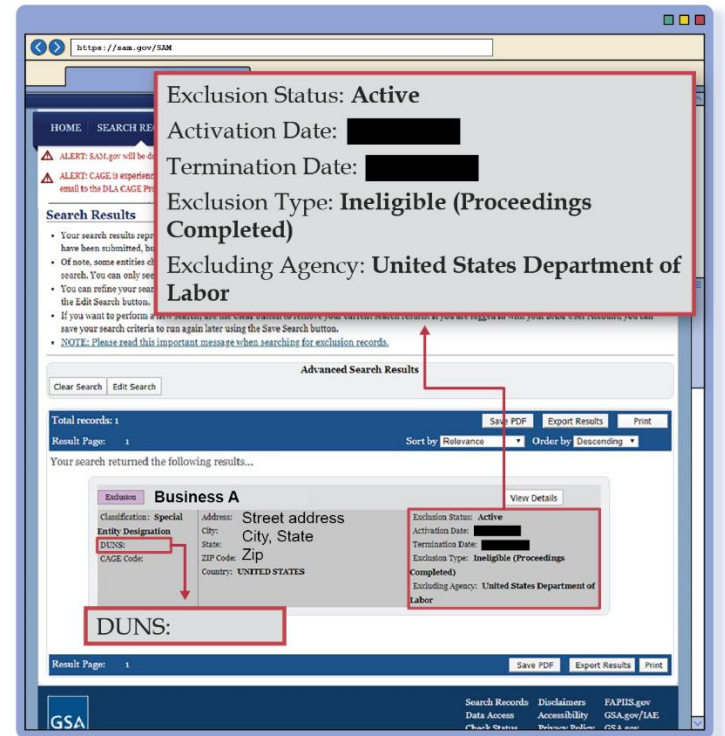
https://sam.gov/SAM

HOME SEARCH REC

ALERT: SAM.gov will be de

ALERT: CAGE is experien email to the DLA CAGE Pr

Search Results

- Your search results repr have been submitted, bu
- Of note, some entities ch search. You can only see
- You can refine your sear the Edit Search button.
- If you want to perform a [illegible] save your search criteria to ran again later using the Save Search button.
- NOTE: Please read this important message when searching for exclusion records.

Exclusion Status: **Active**
Activation Date: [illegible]
Termination Date: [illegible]
Exclusion Type: **Ineligible (Proceedings Completed)**
Excluding Agency: **United States Department of Labor**

Advanced Search Results

Clear Search Edit Search

Total records: 1
Save PDF Export Results Print
Result Page: 1
Sort by Relevance Order by Descending

Your search returned the following results...

Exclusion **Business A** View Details

Classification: Special Entity Designation
DUNS:
CAGE Code:

Address: Street address
City: City, State
State:
ZIP Code: Zip
Country: UNITED STATES

Exclusion Status: Active
Activation Date: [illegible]
Termination Date: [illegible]
Exclusion Type: Ineligible (Proceedings Completed)
Excluding Agency: United States Department of Labor

DUNS:

Result Page: 1
Save PDF Export Results Print

GSA

Search Records Disclaimers FAPIIS.gov
Data Access Accessibility GSA.gov/IAE
Check Status Privacy Policy GSA.gov